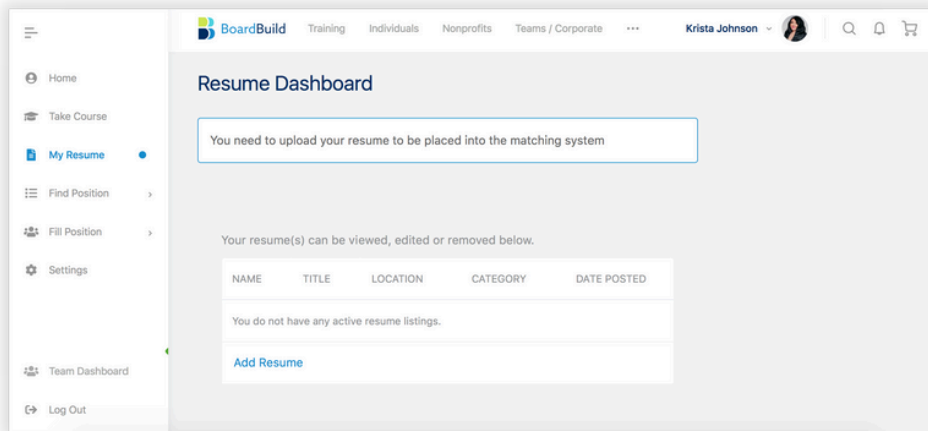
BoardBuild Training Individuals Nonprofits Teams / Corporate ··· Krista Johnson

Home
Take Course
My Resume
Find Position
Fill Position
Settings

Team Dashboard
Log Out

Resume Dashboard

You need to upload your resume to be placed into the matching system

Your resume(s) can be viewed, edited or removed below.

| NAME | TITLE | LOCATION | CATEGORY | DATE POSTED |
|---|---|---|---|---|
| You do not have any active resume listings. | | | | |

Add Resume